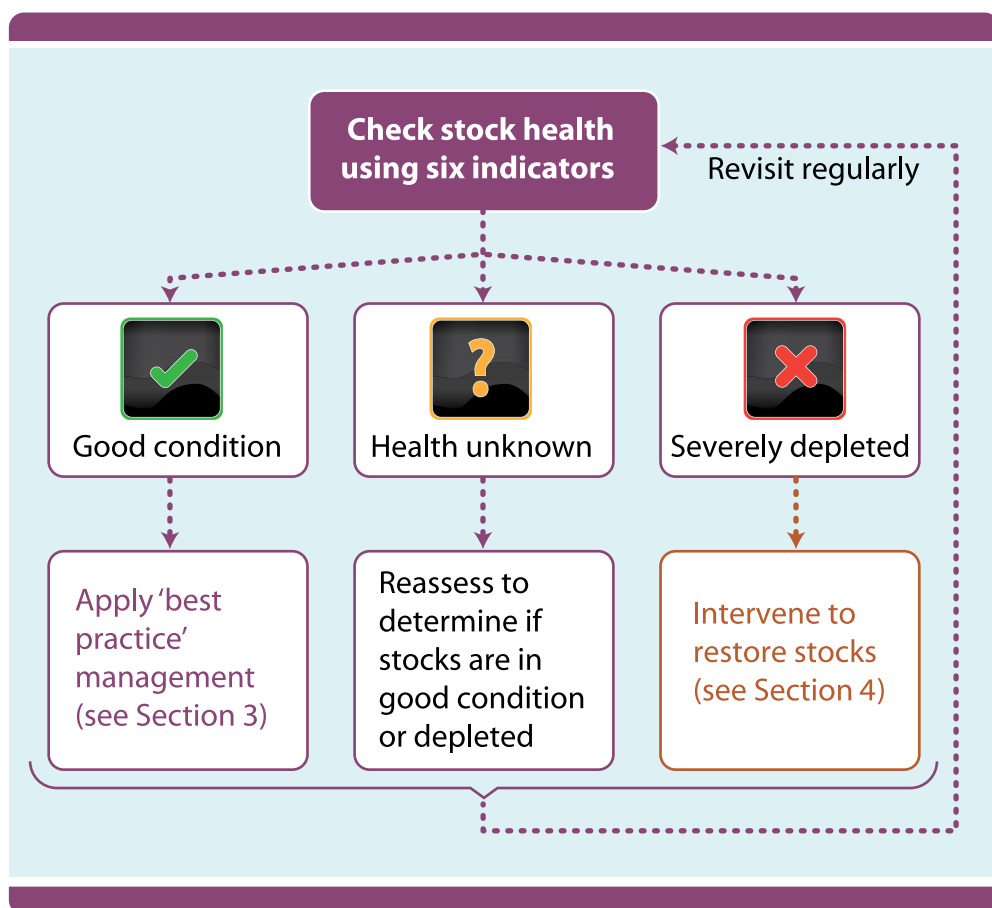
Check stock health using six indicators

Revisit regularly

Good condition

?

Health unknown

Severely depleted

Apply 'best practice' management (see Section 3)

Reassess to determine if stocks are in good condition or depleted

Intervene to restore stocks (see Section 4)